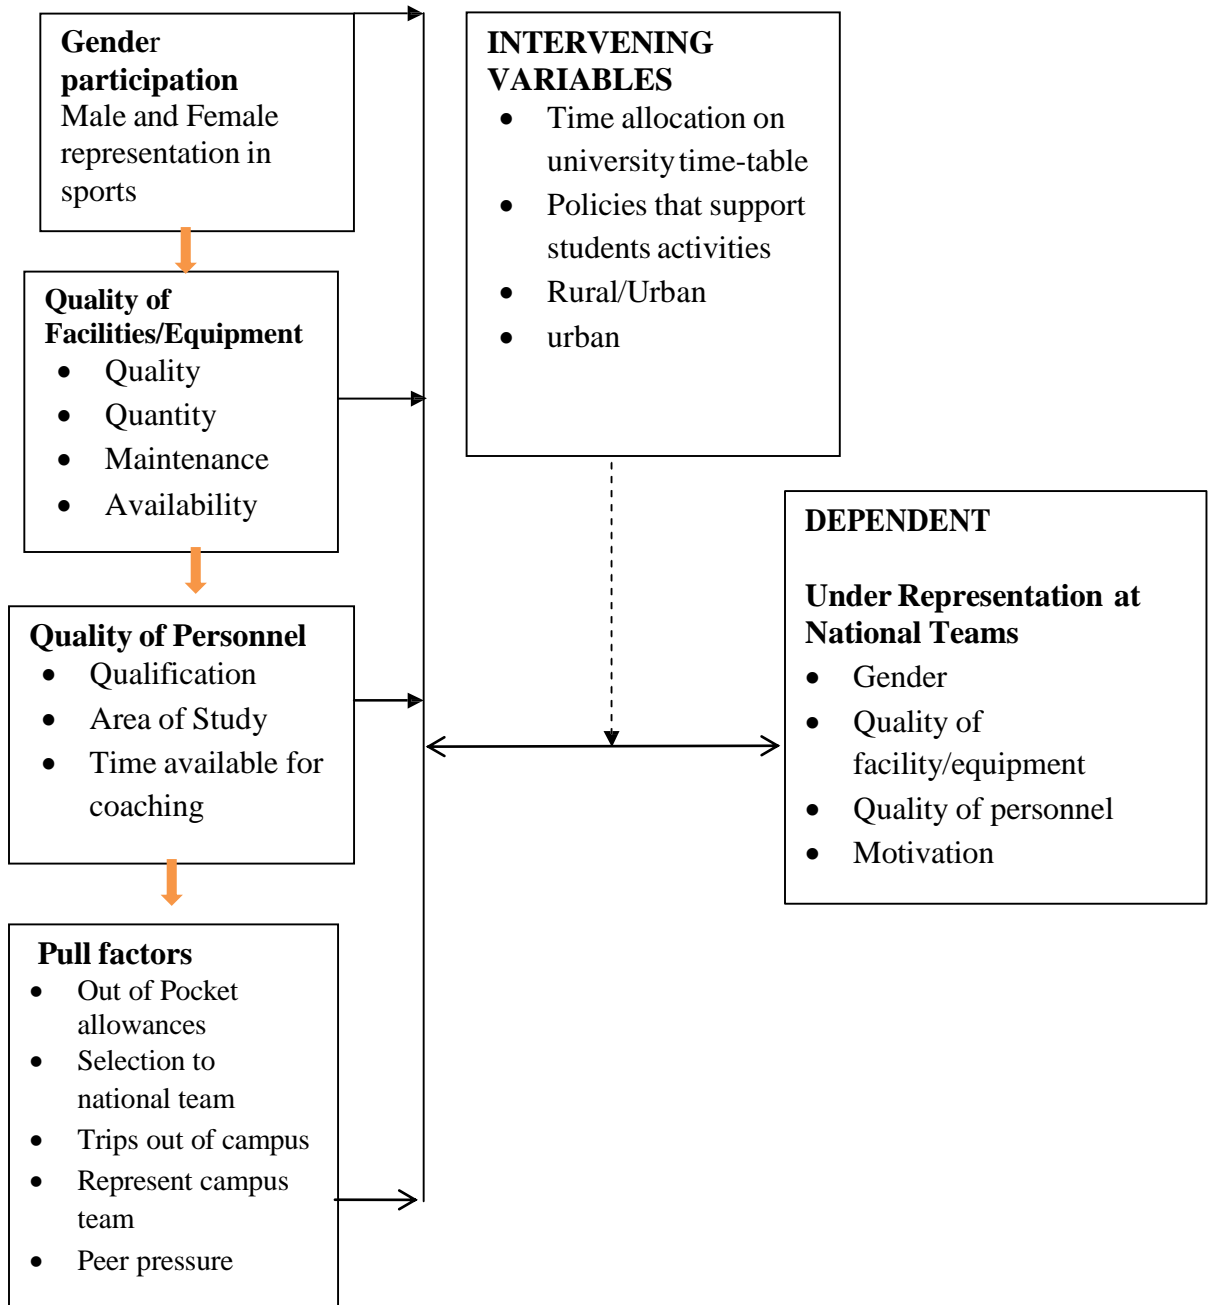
**Gender participation**
Male and Female representation in sports

**Quality of Facilities/Equipment**
- Quality
- Quantity
- Maintenance
- Availability

**Quality of Personnel**
- Qualification
- Area of Study
- Time available for coaching

**Pull factors**
- Out of Pocket allowances
- Selection to national team
- Trips out of campus
- Represent campus team
- Peer pressure

**INTERVENING VARIABLES**
- Time allocation on university time-table
- Policies that support students activities
- Rural/Urban
- urban

**DEPENDENT**

**Under Representation at National Teams**
- Gender
- Quality of facility/equipment
- Quality of personnel
- Motivation